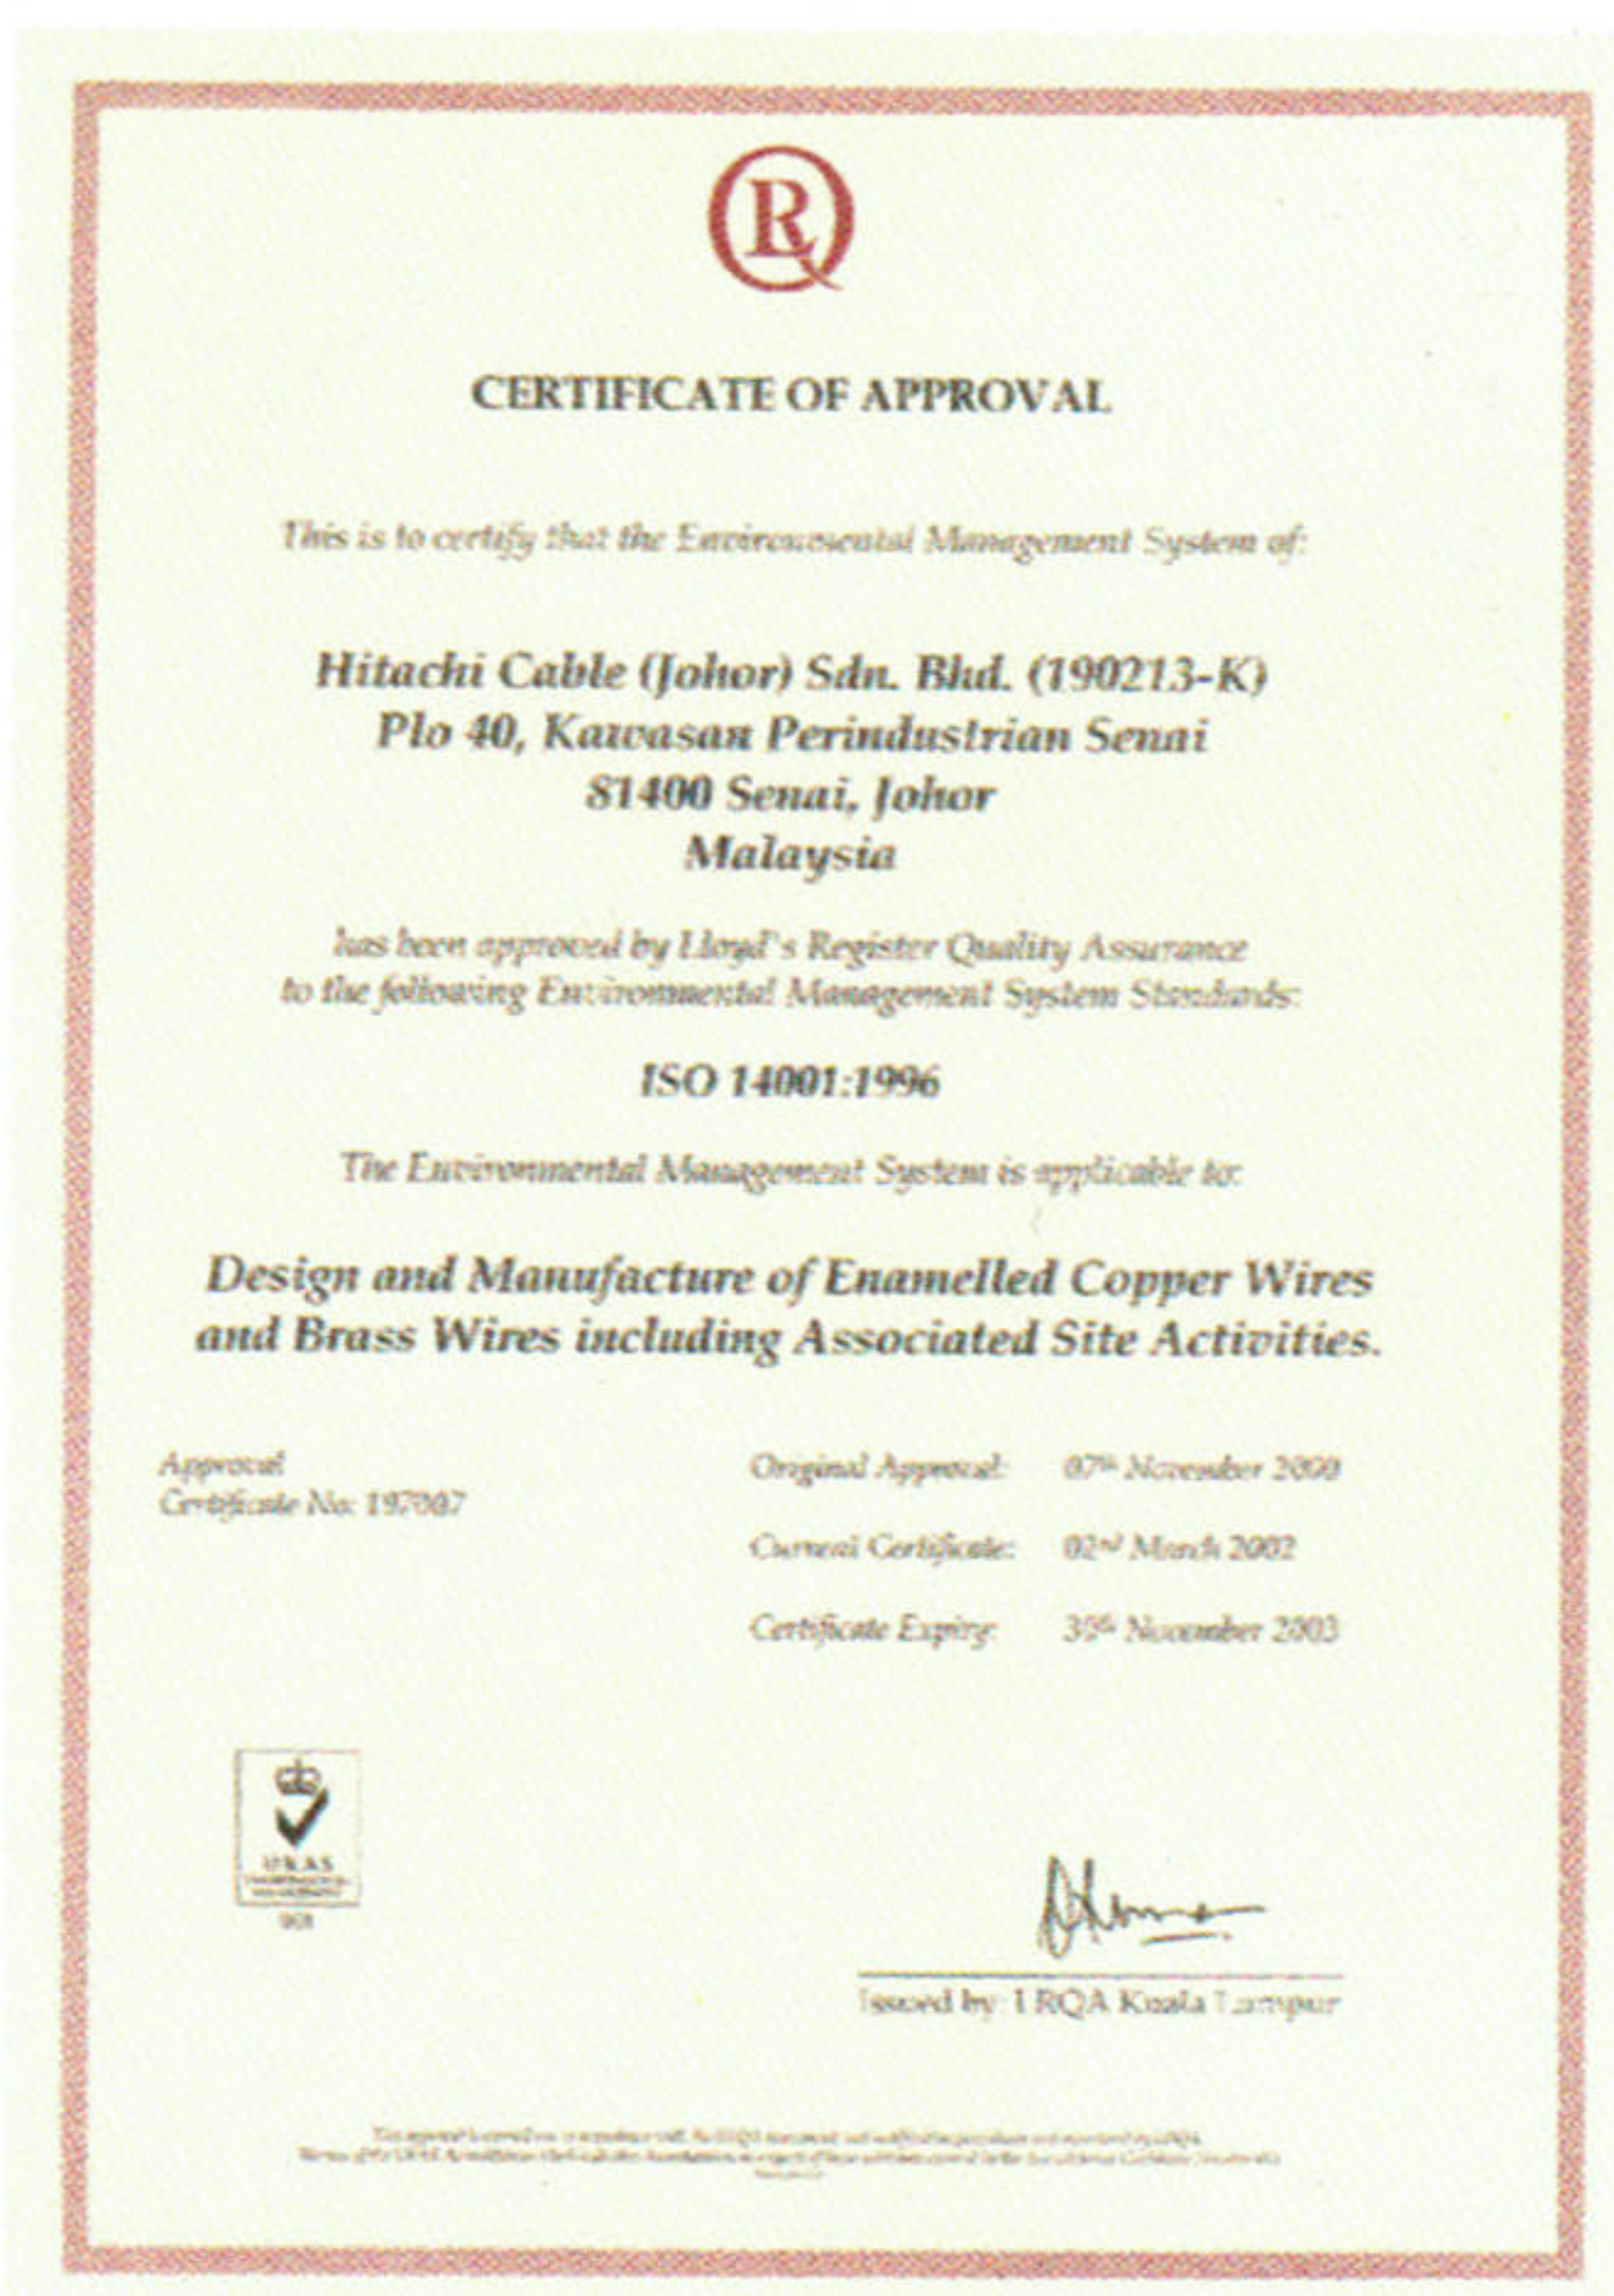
CERTIFICATE OF APPROVAL

This is to certify that the Environmental Management System of:

Hitachi Cable (Johor) Sdn. Bhd. (190213-K)
Plo 40, Kawasan Perindustrian Senai
81400 Senai, Johor
Malaysia

has been approved by Lloyd's Register Quality Assurance to the following Environmental Management System Standards:

ISO 14001:1996

The Environmental Management System is applicable to:

Design and Manufacture of Enamelled Copper Wires and Brass Wires including Associated Site Activities.

Approval
Certificate No: 197007

Original Approval: 07th November 2000

Current Certificate: 02nd March 2002

Certificate Expiry: 30th November 2003

UKAS

001

Issued by: LRQA Kuala Lumpur

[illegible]